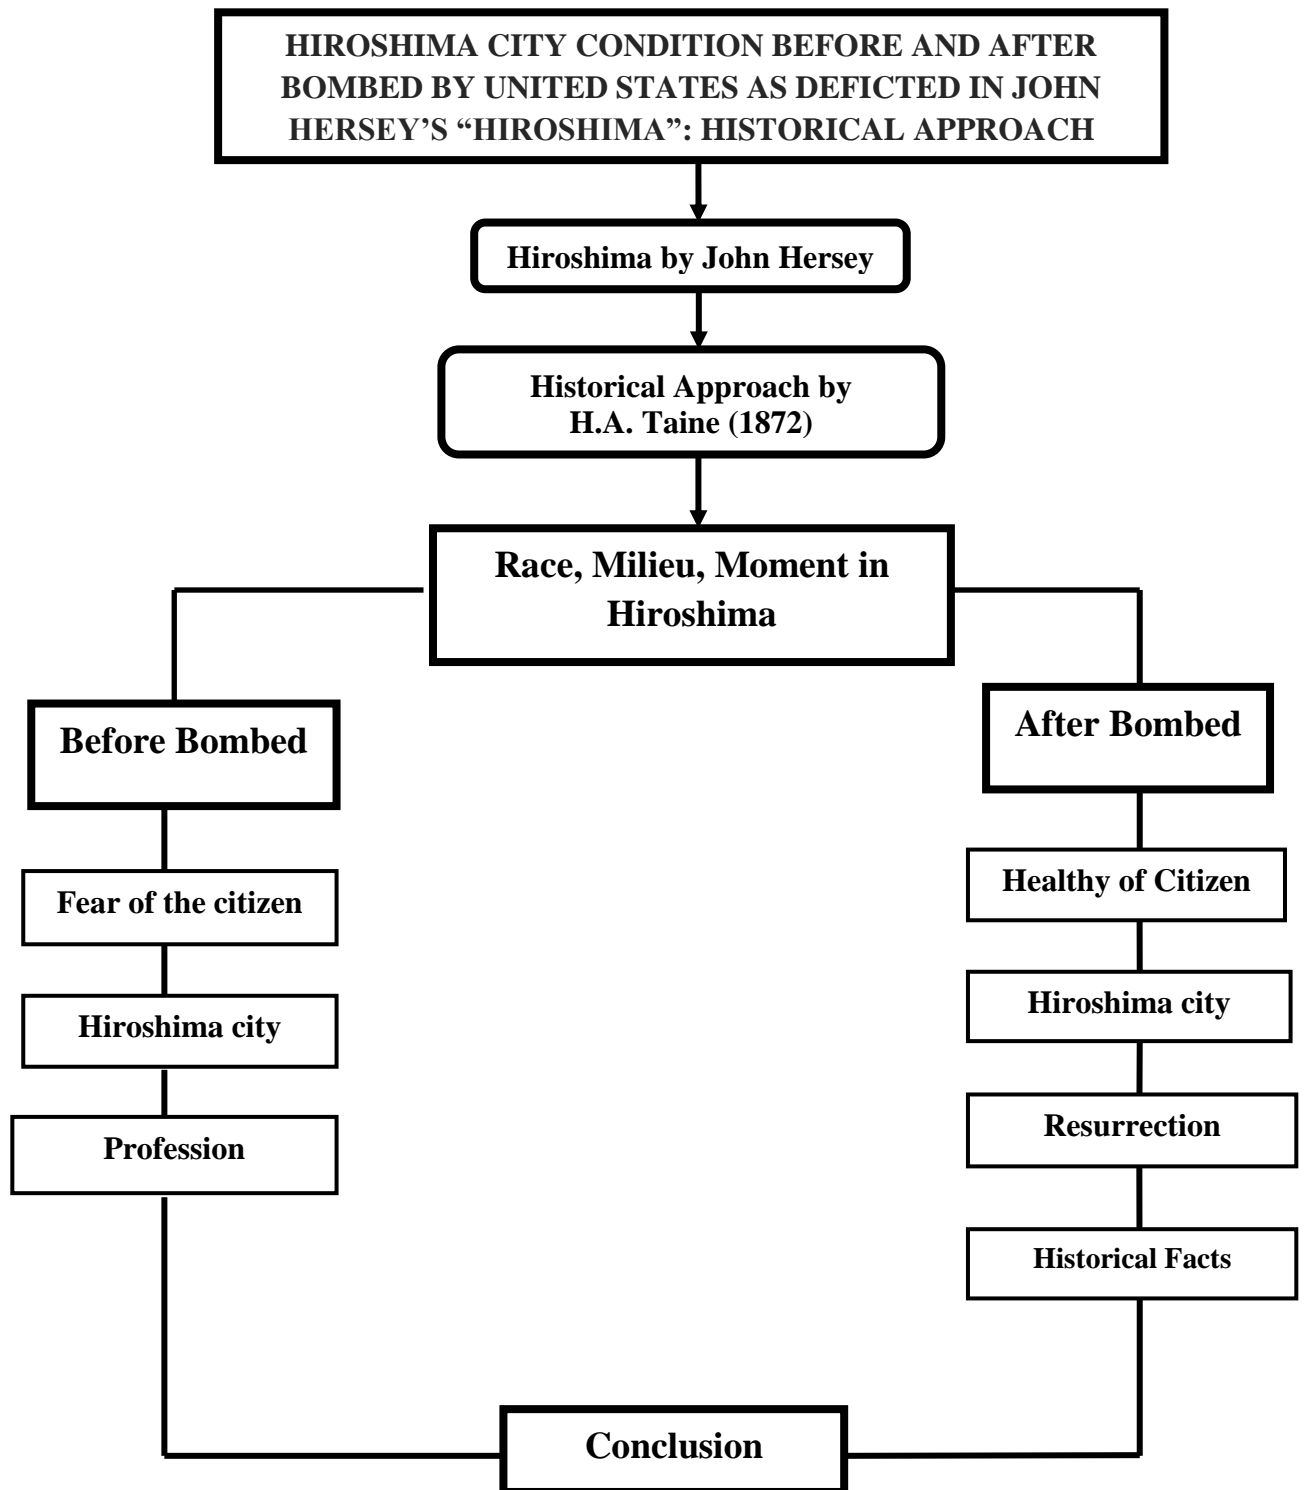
HIROSHIMA CITY CONDITION BEFORE AND AFTER BOMBED BY UNITED STATES AS DEFICTED IN JOHN HERSEY'S "HIROSHIMA": HISTORICAL APPROACH

Hiroshima by John Hersey

Historical Approach by H.A. Taine (1872)

Race, Milieu, Moment in Hiroshima

Before Bombed

Fear of the citizen

Hiroshima city

Profession

After Bombed

Healthy of Citizen

Hiroshima city

Resurrection

Historical Facts

Conclusion